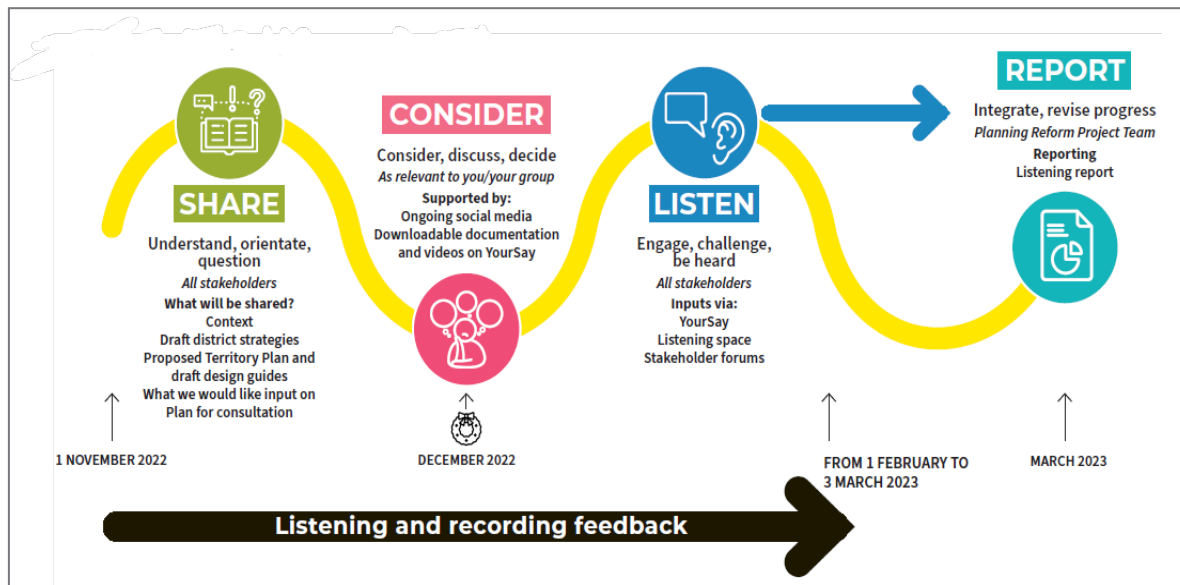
SHARE

Understand, orientate, question

*All stakeholders*

**What will be shared?**

Context

Draft district strategies

Proposed Territory Plan and draft design guides

What we would like input on Plan for consultation

1 NOVEMBER 2022

CONSIDER

Consider, discuss, decide

*As relevant to you/your group*

**Supported by:**

Ongoing social media

Downloadable documentation and videos on YourSay

DECEMBER 2022

LISTEN

Engage, challenge, be heard

*All stakeholders*

**Inputs via:**

YourSay

Listening space

Stakeholder forums

FROM 1 FEBRUARY TO 3 MARCH 2023

REPORT

Integrate, revise progress

*Planning Reform Project Team*

**Reporting**

Listening report

MARCH 2023

Listening and recording feedback